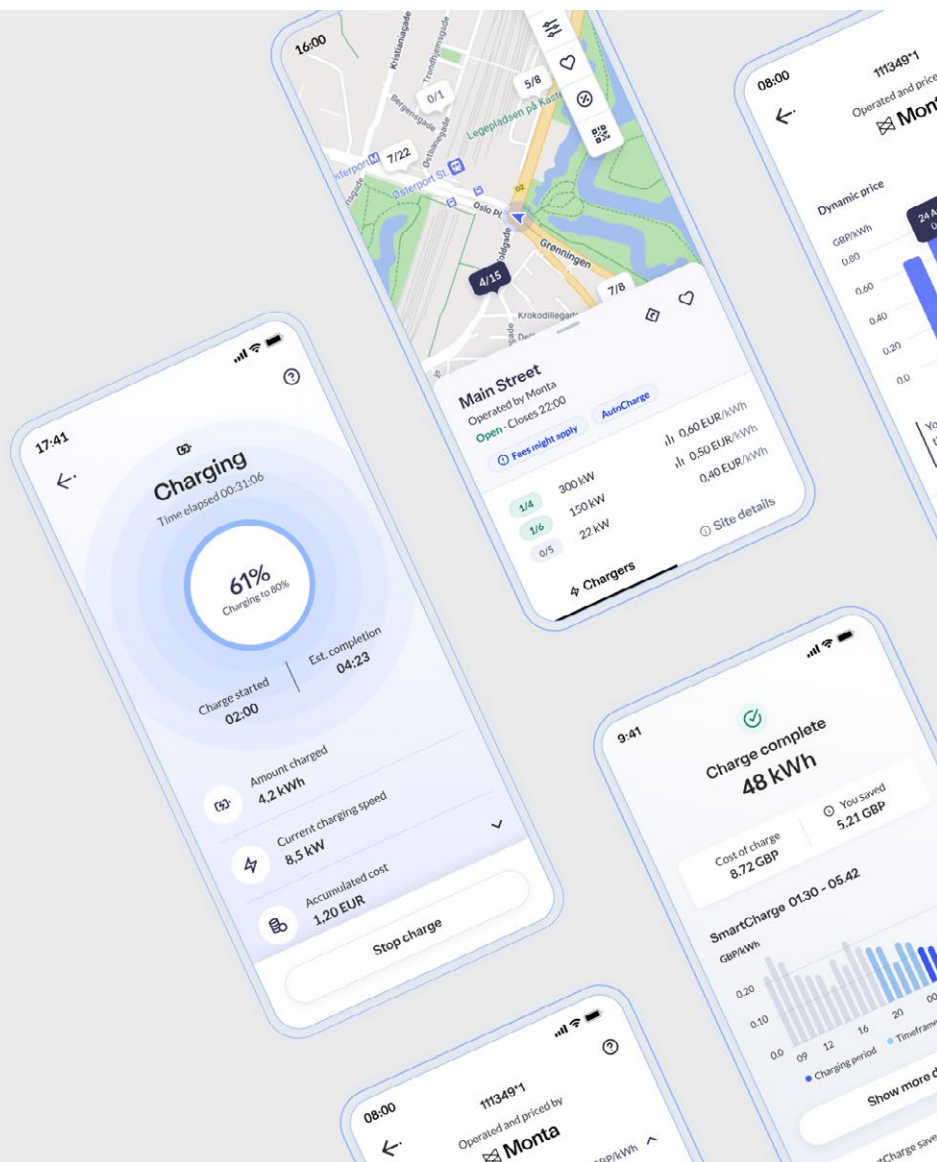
17:41

Charging

Time elapsed 00:31:06

61%
Charging to 80%

Charge started
02:00

Est. completion
04:23

Amount charged
4,2 kWh

Current charging speed
8,5 kW

Accumulated cost
1,20 EUR

Stop charge

16:00

Kristianiagade
Trondhjemsgade
Bergensgade
0/1
5/8
7/22
Østerport St.
Østbanegade
Legepladsen på Kastellet
Oslo Pl.
Grønningen
Folkvadgade
4/15
7/8
Krokodillegade

Main Street
Operated by Monta
Open · Closes 22:00
Fees might apply
AutoCharge

1/4 300 kW 0,60 EUR/kWh
1/6 150 kW 0,50 EUR/kWh
0/5 22 kW 0,40 EUR/kWh

Site details

Chargers

08:00
111349*1
Operated and priced by
Mont

Dynamic price
GBP/kWh
0.80
0.60
0.40
0.20
0.0
24 A

9:41

Charge complete
48 kWh

Cost of charge
8.72 GBP

You saved
5.21 GBP

SmartCharge 01.30 - 05.42
GBP/kWh
0.20
0.10
0.0
09 12 16 20 00
Charging period
Timefram

Show more d

SmartCharge save

08:00
111349*1
Operated and priced by
Monta
GBP/kWh